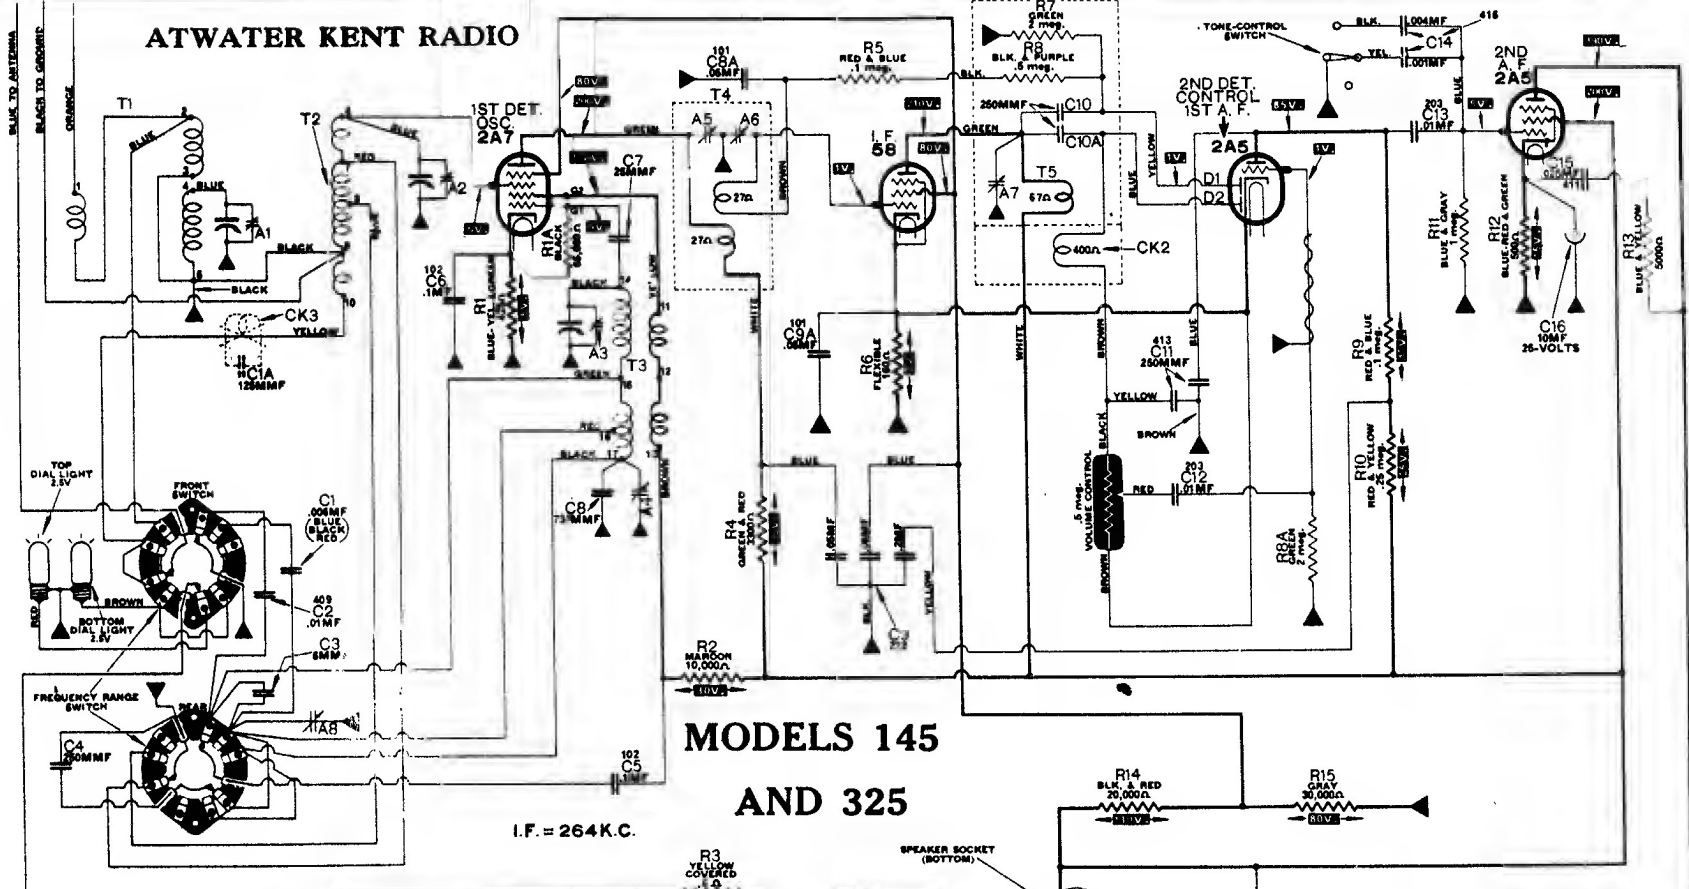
ATWATER KENT RADIO

BLUE TO ANTENNA
BLACK TO GROUND
ORANGE

T1
BLUE
BLUE
BLACK
BLACK
A1
T2
RED
BLUE
BLUE
A2
CK3
YELLOW
C1A
125MMF

1ST DET.
OSC.
2A7
80V.
250V.
GREEN
C7
25MMF
R1C
BLACK
R1
C6
.1MF
102
A3
T3
GREEN
RED
BLACK
C8
75MMF
A4
BROWN

101
C8A
.05MF
T4
A5
A6
27Ω
27Ω
BROWN
WHITE
C9A
.05MF
101
R5
RED & BLUE
.1 meg.
BLK.
I. F.
58
250V.
80V.
1V.
R6
FLEXIBLE
R4
GREEN & RED
BLUE
BLUE
C2
BLK.
YELLOW
R2
MAROON
10,000Ω
110V.

R7
GREEN
2 meg.
R8
BLK. & PURPLE
.5 meg.
250MMF
C10
C10A
GREEN
A7
T5
67Ω
400Ω
CK2
WHITE
BLUE
YELLOW
1V.
BROWN

2ND DET.
CONTROL
1ST A. F.
2A5
85V.
1V.
D1
D2
413
C11
250MMF
YELLOW
BROWN
BLACK
.5 meg.
VOLUME CONTROL
RED
203
C12
.01MF
BROWN
R8A
GREEN
2 meg.

TONE-CONTROL
SWITCH
BLK.
.004MF
YEL.
C14
.001MF
416
203
C13
.01MF
BLUE
5V.
R11
BLUE & GRAY
R9
RED & BLUE
.1 meg.
R10
RED & YELLOW
.25 meg.

2ND
A. F.
2A5
250V.
250V.
C15
R12
BLUE-RED & GREEN
500Ω
C16
10MF
25-VOLTS
R13
BLUE & YELLOW
5000Ω

TOP
DIAL LIGHT
2.5V
FRONT
SWITCH
C1
.006MF
BLUE
BLACK
RED
BROWN
RED
BOTTOM
DIAL LIGHT
2.5V
409
C2
.01MF
C3
5MMF
FREQUENCY RANGE
SWITCH
REAR
A8
C4
250MMF
102
C5
.1MF

MODELS 145

AND 325

I.F. = 264K.C.

R3
YELLOW
COVERED

R14
BLK. & RED
20,000Ω
110V.
R15
GRAY
30,000Ω
80V.
SPEAKER SOCKET
(BOTTOM)